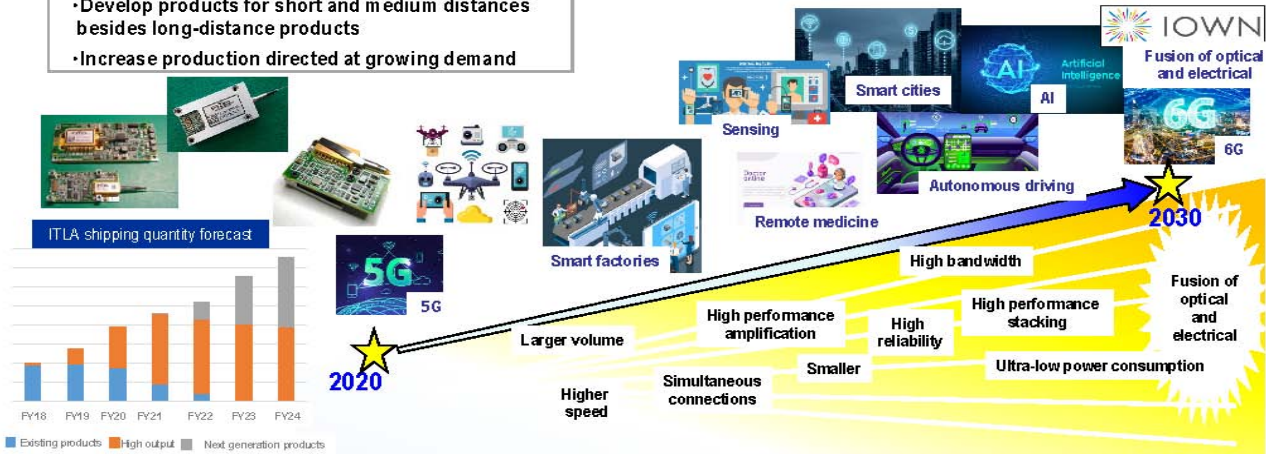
・Develop products for short and medium distances besides long-distance products

・Increase production directed at growing demand

ITLA shipping quantity forecast

FY18 FY19 FY20 FY21 FY22 FY23 FY24

Existing products High output Next generation products

5G

5G

2020

Smart factories

Sensing

Smart cities

Remote medicine

Autonomous driving

AI

Artificial Intelligence

AI

IOWN

Fusion of optical and electrical

6G

6G

2030

High bandwidth

High performance amplification

High reliability

High performance stacking

Fusion of optical and electrical

Larger volume

Smaller

Ultra-low power consumption

Simultaneous connections

Higher speed